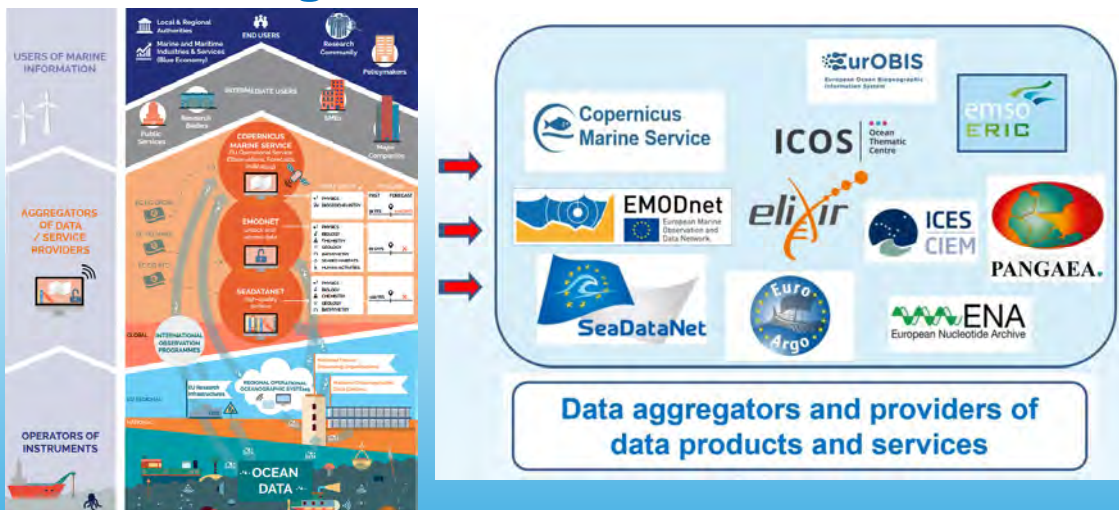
USERS OF MARINE INFORMATION

AGGREGATORS OF DATA / SERVICE PROVIDERS

OPERATORS OF INSTRUMENTS

Local & Regional Authorities

Marine and Maritime Industries & Services (Blue Economy)

END USERS

Research Community

Policymakers

INTERMEDIATE USERS

Public Services

Research Bodies

SMEs

Major Companies

COPERNICUS MARINE SERVICE

EMODNET

SEADATANET

GLOBAL

INTERNATIONAL OBSERVATION PROGRAMMES

EU Research Infrastructures

REGIONAL OPERATIONAL OCEANOGRAPHIC SYSTEMS

OCEAN DATA

EurOBIS
European Ocean Biogeographic Information System

Copernicus Marine Service

ICOS
Ocean Thematic Centre

emso ERIC

EMODnet
European Marine Observation and Data Network

elixir

ICES CIEM

PANGAEA.

SeaDataNet

Euro Argo

ENA
European Nucleotide Archive

Data aggregators and providers of data products and services